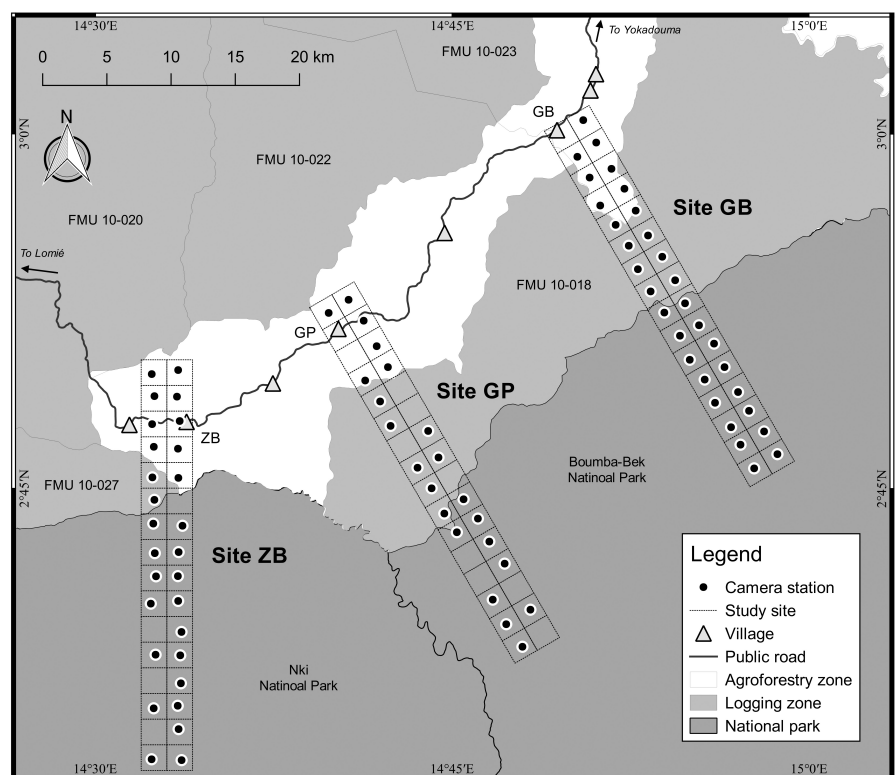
14°30'E
14°45'E
15°0'E
0 5 10 15 20 km
N
FMU 10-023
To Yokadouma
3°0'N
3°0'N
GB
FMU 10-022
Site GB
FMU 10-020
To Lomié
FMU 10-018
GP
Site GP
ZB
Boumba-Bek Natinoal Park
FMU 10-027
2°45'N
2°45'N
Site ZB
Nki Natinoal Park
Legend
Camera station
Study site
Village
Public road
Agroforestry zone
Logging zone
National park
14°30'E
14°45'E
15°0'E